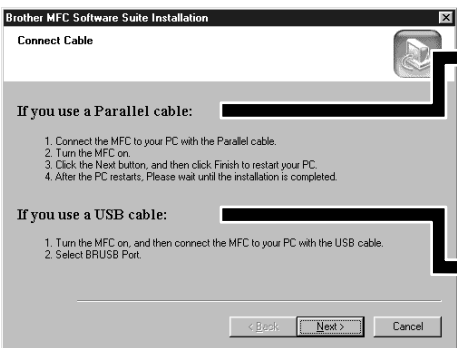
Brother MFC Software Suite Installation

Connect Cable

If you use a Parallel cable:

1. Connect the MFC to your PC with the Parallel cable.
2. Turn the MFC on.
3. Click the Next button, and then click Finish to restart your PC.
4. After the PC restarts, Please wait until the installation is completed.

If you use a USB cable:

1. Turn the MFC on, and then connect the MFC to your PC with the USB cable.
2. Select BRUSB Port.

< Back
Next >
Cancel